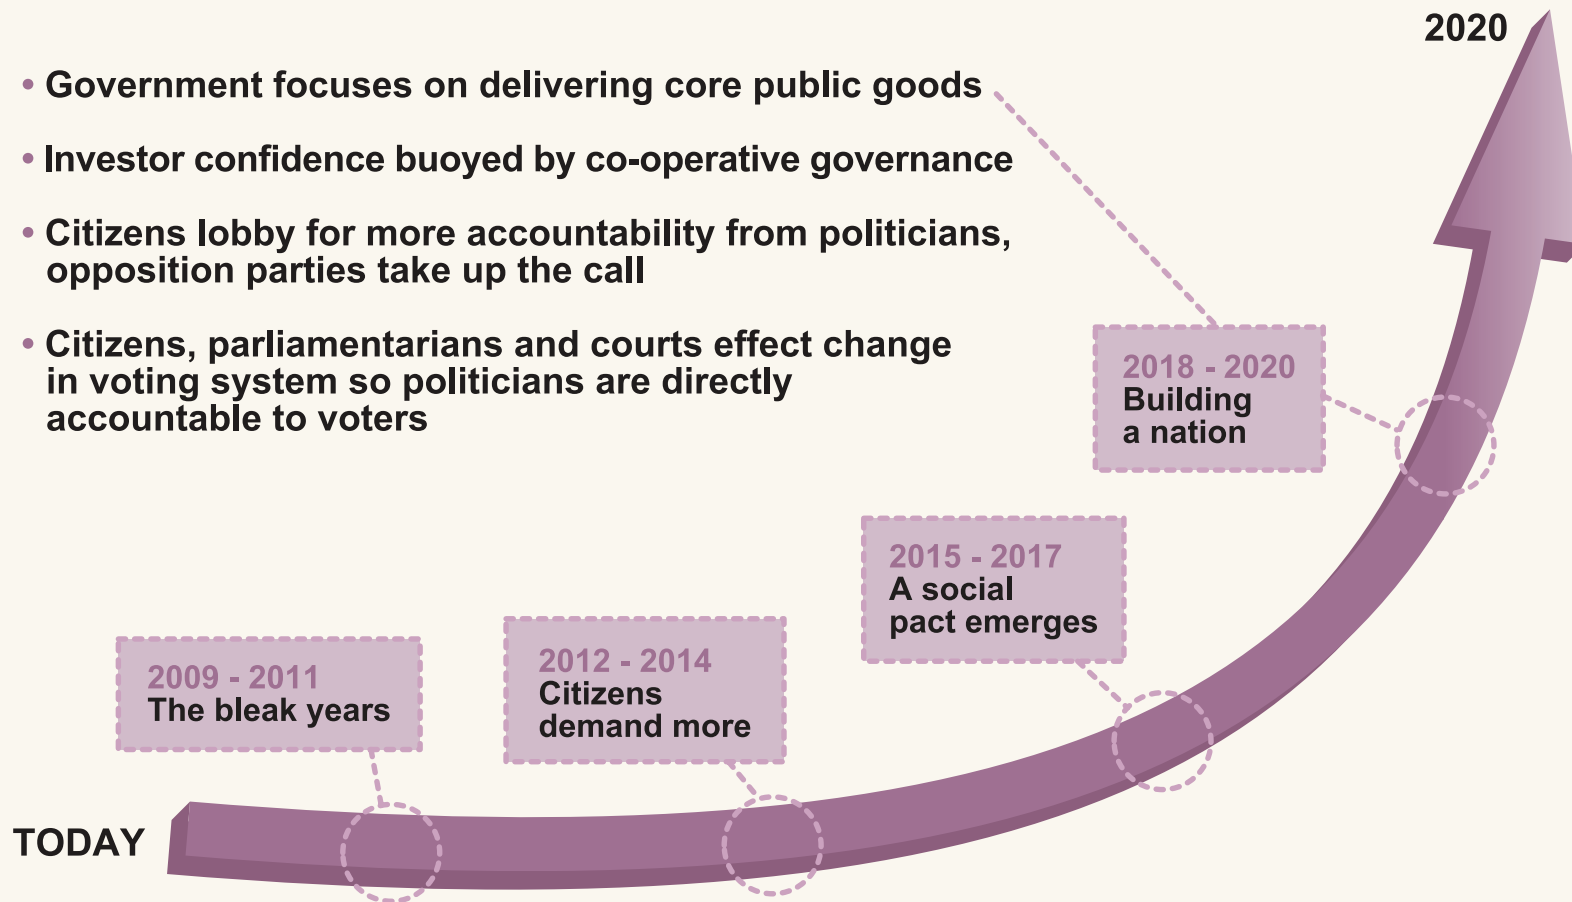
2020

• Government focuses on delivering core public goods

• Investor confidence buoyed by co-operative governance

• Citizens lobby for more accountability from politicians, opposition parties take up the call

• Citizens, parliamentarians and courts effect change in voting system so politicians are directly accountable to voters

2018 - 2020
Building a nation

2015 - 2017
A social pact emerges

2012 - 2014
Citizens demand more

2009 - 2011
The bleak years

TODAY